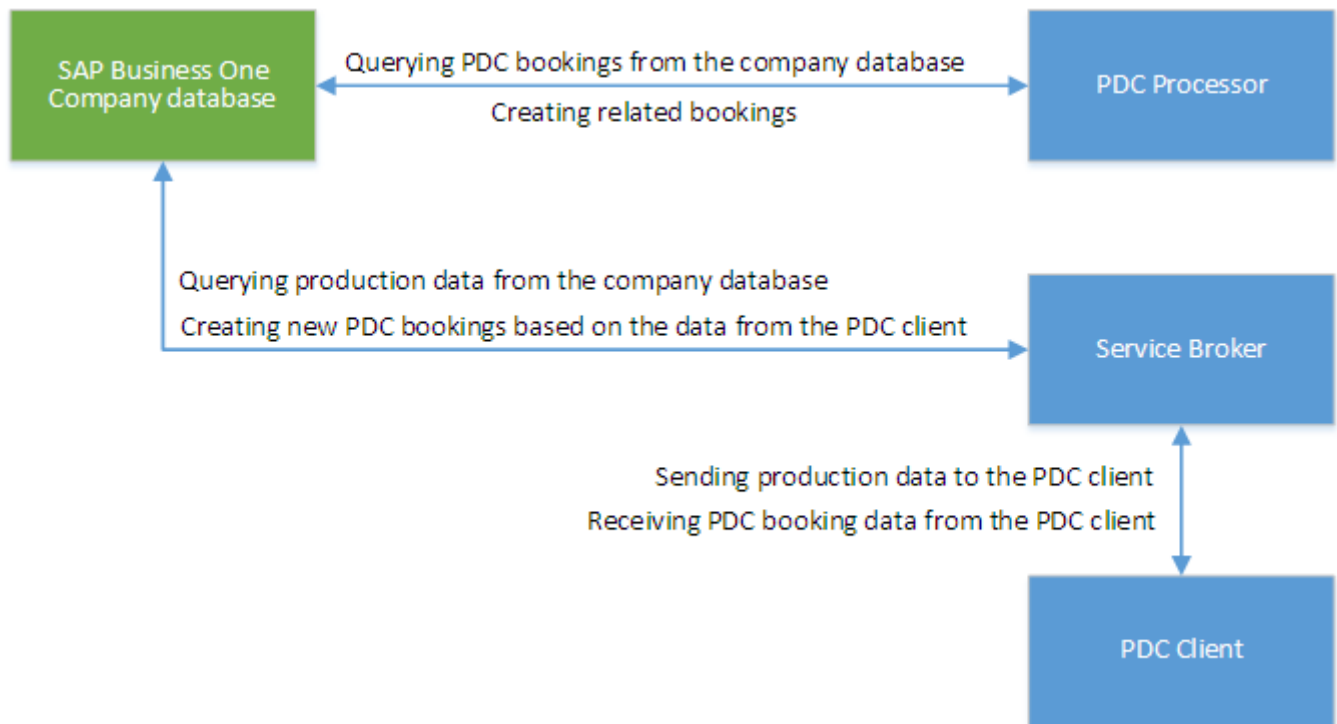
SAP Business One Company database

Querying PDC bookings from the company database

Creating related bookings

PDC Processor

Querying production data from the company database

Creating new PDC bookings based on the data from the PDC client

Service Broker

Sending production data to the PDC client

Receiving PDC booking data from the PDC client

PDC Client